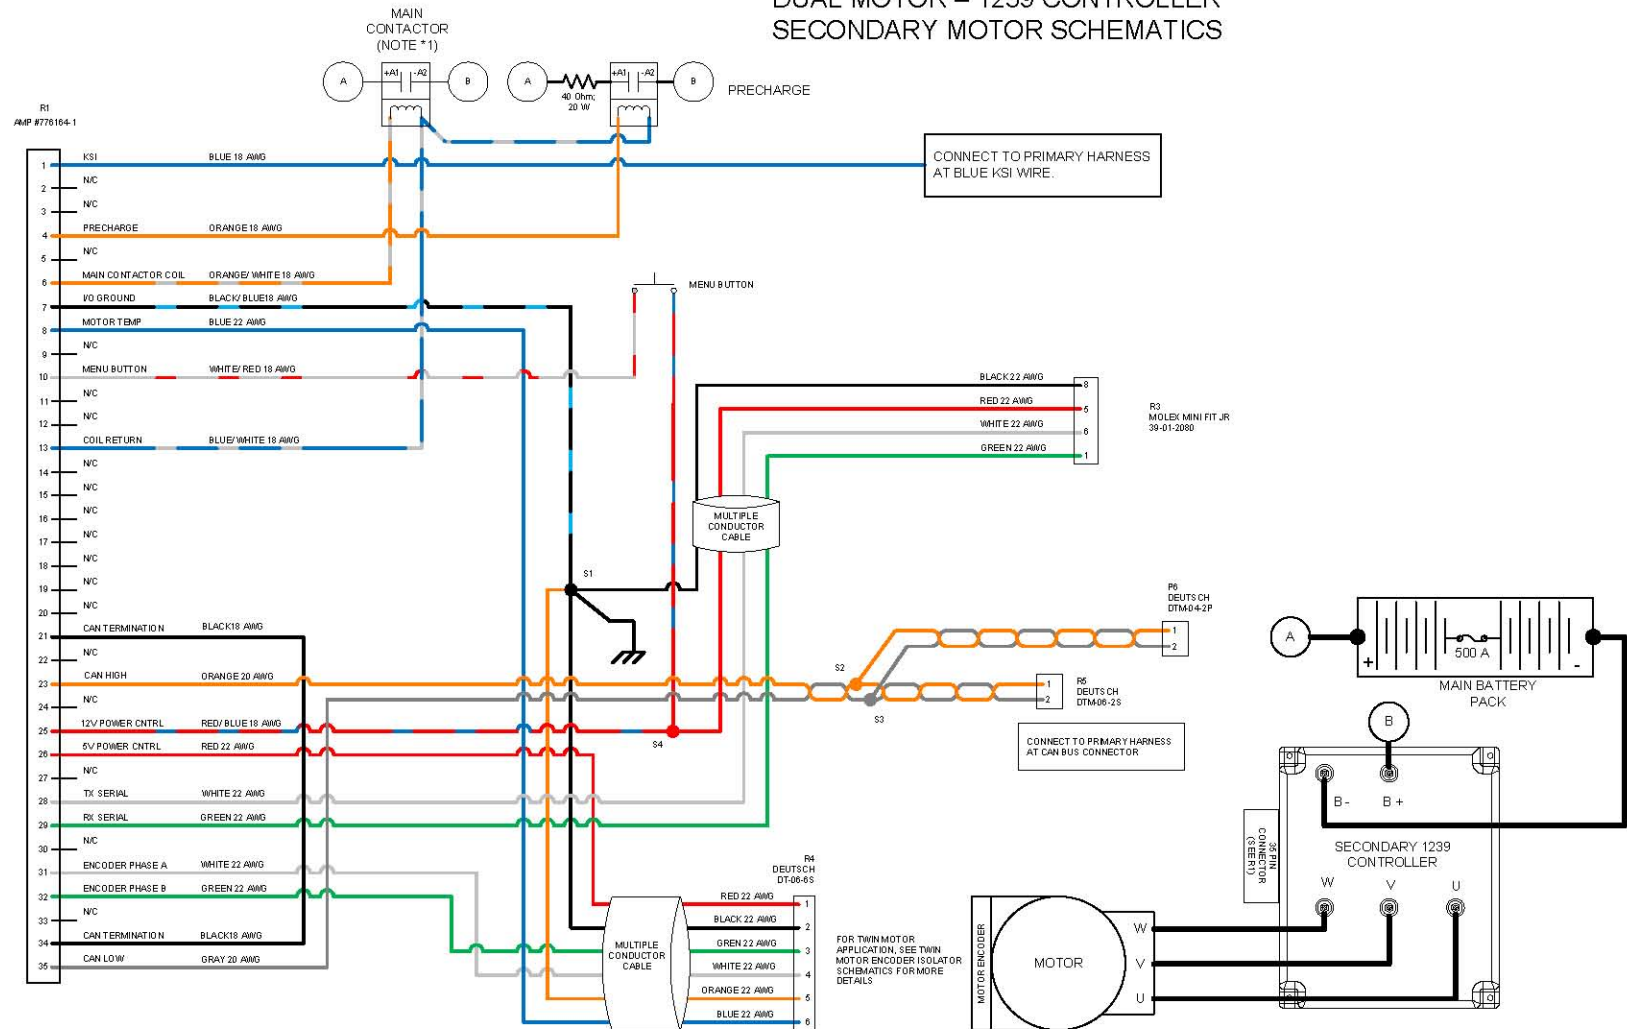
DUAL MOTOR – 1239 CONTROLLER
SECONDARY MOTOR SCHEMATICS

MAIN CONTACTOR (NOTE *1)

A +A1 -A2 B

A 40 Ohm; 20 W +A1 -A2 B PRECHARGE

R1
AMP #776164-1

CONNECT TO PRIMARY HARNESS AT BLUE KSI WIRE.

| Pin | Function | Wire |
|---|---|---|
| 1 | KSI | BLUE 18 AWG |
| 2 | N/C | |
| 3 | N/C | |
| 4 | PRECHARGE | ORANGE 18 AWG |
| 5 | N/C | |
| 6 | MAIN CONTACTOR COIL | ORANGE/ WHITE 18 AWG |
| 7 | I/O GROUND | BLACK/ BLUE18 AWG |
| 8 | MOTOR TEMP | BLUE 22 AWG |
| 9 | N/C | |
| 10 | MENU BUTTON | WHITE/ RED 18 AWG |
| 11 | N/C | |
| 12 | N/C | |
| 13 | COIL RETURN | BLUE/ WHITE 18 AWG |
| 14 | N/C | |
| 15 | N/C | |
| 16 | N/C | |
| 17 | N/C | |
| 18 | N/C | |
| 19 | N/C | |
| 20 | N/C | |
| 21 | CAN TERMINATION | BLACK18 AWG |
| 22 | N/C | |
| 23 | CAN HIGH | ORANGE 20 AWG |
| 24 | N/C | |
| 25 | 12V POWER CNTRL | RED/ BLUE 18 AWG |
| 26 | 5V POWER CNTRL | RED 22 AWG |
| 27 | N/C | |
| 28 | TX SERIAL | WHITE 22 AWG |
| 29 | RX SERIAL | GREEN 22 AWG |
| 30 | N/C | |
| 31 | ENCODER PHASE A | WHITE 22 AWG |
| 32 | ENCODER PHASE B | GREEN 22 AWG |
| 33 | N/C | |
| 34 | CAN TERMINATION | BLACK18 AWG |
| 35 | CAN LOW | GRAY 20 AWG |

MENU BUTTON

BLACK 22 AWG 8
RED 22 AWG 5
WHITE 22 AWG 6
GREEN 22 AWG 1

R3
MOLEX MINI FIT JR
39-01-2080

MULTIPLE CONDUCTOR CABLE

S1

P6
DEUTSCH
DTM-04-2P
1 2

S2

R5
DEUTSCH
DTM-06-2S
1 2

S3

S4

CONNECT TO PRIMARY HARNESS AT CAN BUS CONNECTOR

A + 500 A - 
MAIN BATTERY PACK

B

B- B+

35 PIN CONNECTOR (SER1)

SECONDARY 1239 CONTROLLER

W V U

R4
DEUTSCH
DT-06-6S

RED 22 AWG 1
BLACK 22 AWG 2
GREEN 22 AWG 3
WHITE 22 AWG 4
ORANGE 22 AWG 5
BLUE 22 AWG 6

MULTIPLE CONDUCTOR CABLE

FOR TWIN MOTOR APPLICATION, SEE TWIN MOTOR ENCODER ISOLATOR SCHEMATICS FOR MORE DETAILS

MOTOR ENCODER

MOTOR

W
V
U